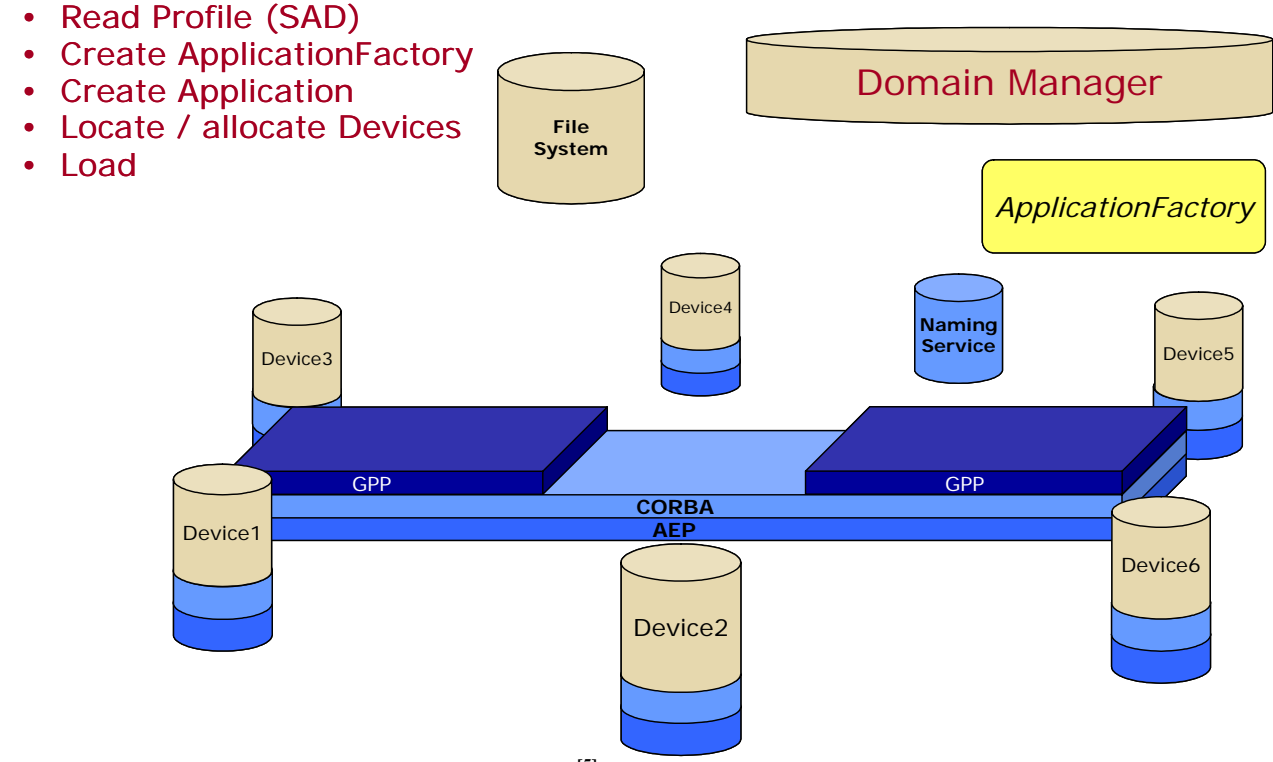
• Read Profile (SAD)
• Create ApplicationFactory
• Create Application
• Locate / allocate Devices
• Load

File System

Domain Manager

ApplicationFactory

Device4

Naming Service

Device3

Device5

GPP

GPP

CORBA

AEP

Device1

Device2

Device6

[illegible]